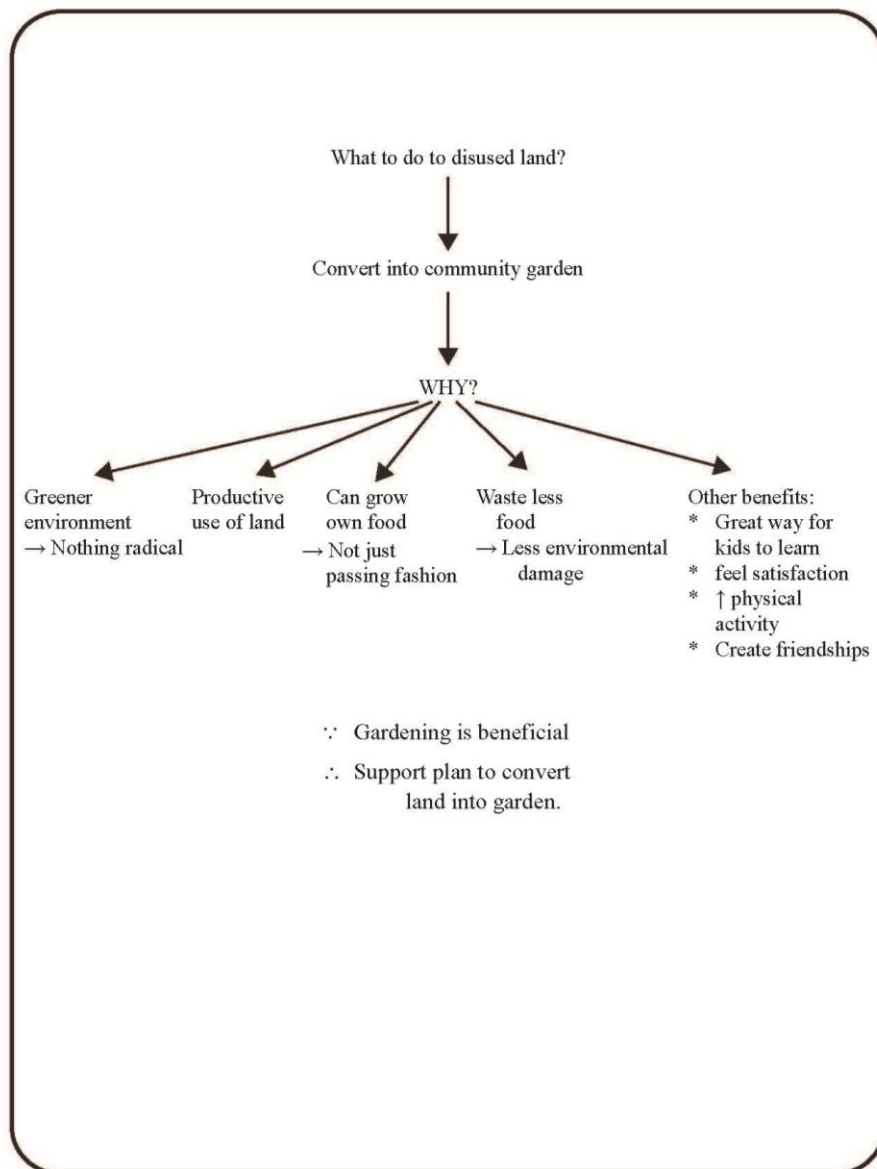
What to do to disused land?

Convert into community garden

WHY?

Greener environment
→ Nothing radical

Productive use of land

Can grow own food
→ Not just passing fashion

Waste less food
→ Less environmental damage

Other benefits:
* Great way for kids to learn
* feel satisfaction
* ↑ physical activity
* Create friendships

$\because$ Gardening is beneficial

$\therefore$ Support plan to convert land into garden.